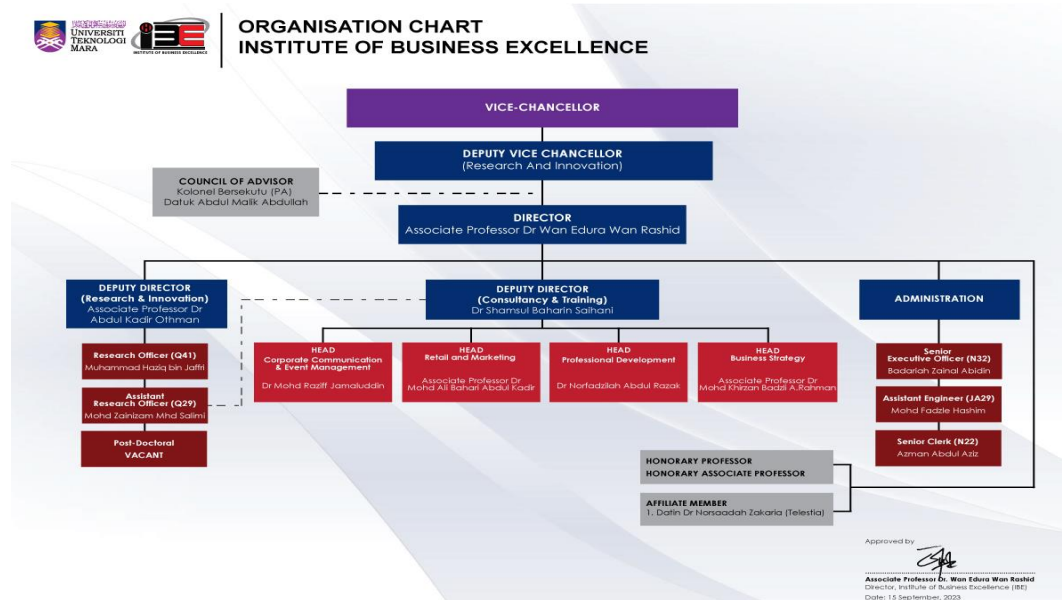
UNIVERSITI TEKNOLOGI MARA

IBE INSTITUTE OF BUSINESS EXCELLENCE

ORGANISATION CHART
INSTITUTE OF BUSINESS EXCELLENCE

VICE-CHANCELLOR

DEPUTY VICE CHANCELLOR
(Research And Innovation)

COUNCIL OF ADVISOR
Kolonel Bersekutu (PA)
Datuk Abdul Malik Abdullah

DIRECTOR
Associate Professor Dr Wan Edura Wan Rashid

DEPUTY DIRECTOR
(Research & Innovation)
Associate Professor Dr Abdul Kadir Othman

DEPUTY DIRECTOR
(Consultancy & Training)
Dr Shamsul Baharin Saihani

ADMINISTRATION

Research Officer (Q41)
Muhammad Haziq bin Jaffri

Assistant Research Officer (Q29)
Mohd Zainizam Mhd Salimi

Post-Doctoral
VACANT

HEAD
Corporate Communication & Event Management
Dr Mohd Raziff Jamaluddin

HEAD
Retail and Marketing
Associate Professor Dr Mohd Ali Bahari Abdul Kadir

HEAD
Professional Development
Dr Norfadzilah Abdul Razak

HEAD
Business Strategy
Associate Professor Dr Mohd Khirzan Badzli A.Rahman

Senior Executive Officer (N32)
Badariah Zainal Abidin

Assistant Engineer (JA29)
Mohd Fadzle Hashim

Senior Clerk (N22)
Azman Abdul Aziz

HONORARY PROFESSOR
HONORARY ASSOCIATE PROFESSOR

AFFILIATE MEMBER
1. Datin Dr Norsaadah Zakaria (Telestia)

Approved by

Associate Professor Dr. Wan Edura Wan Rashid
Director, Institute of Business Excellence (IBE)
Date: 15 September, 2023